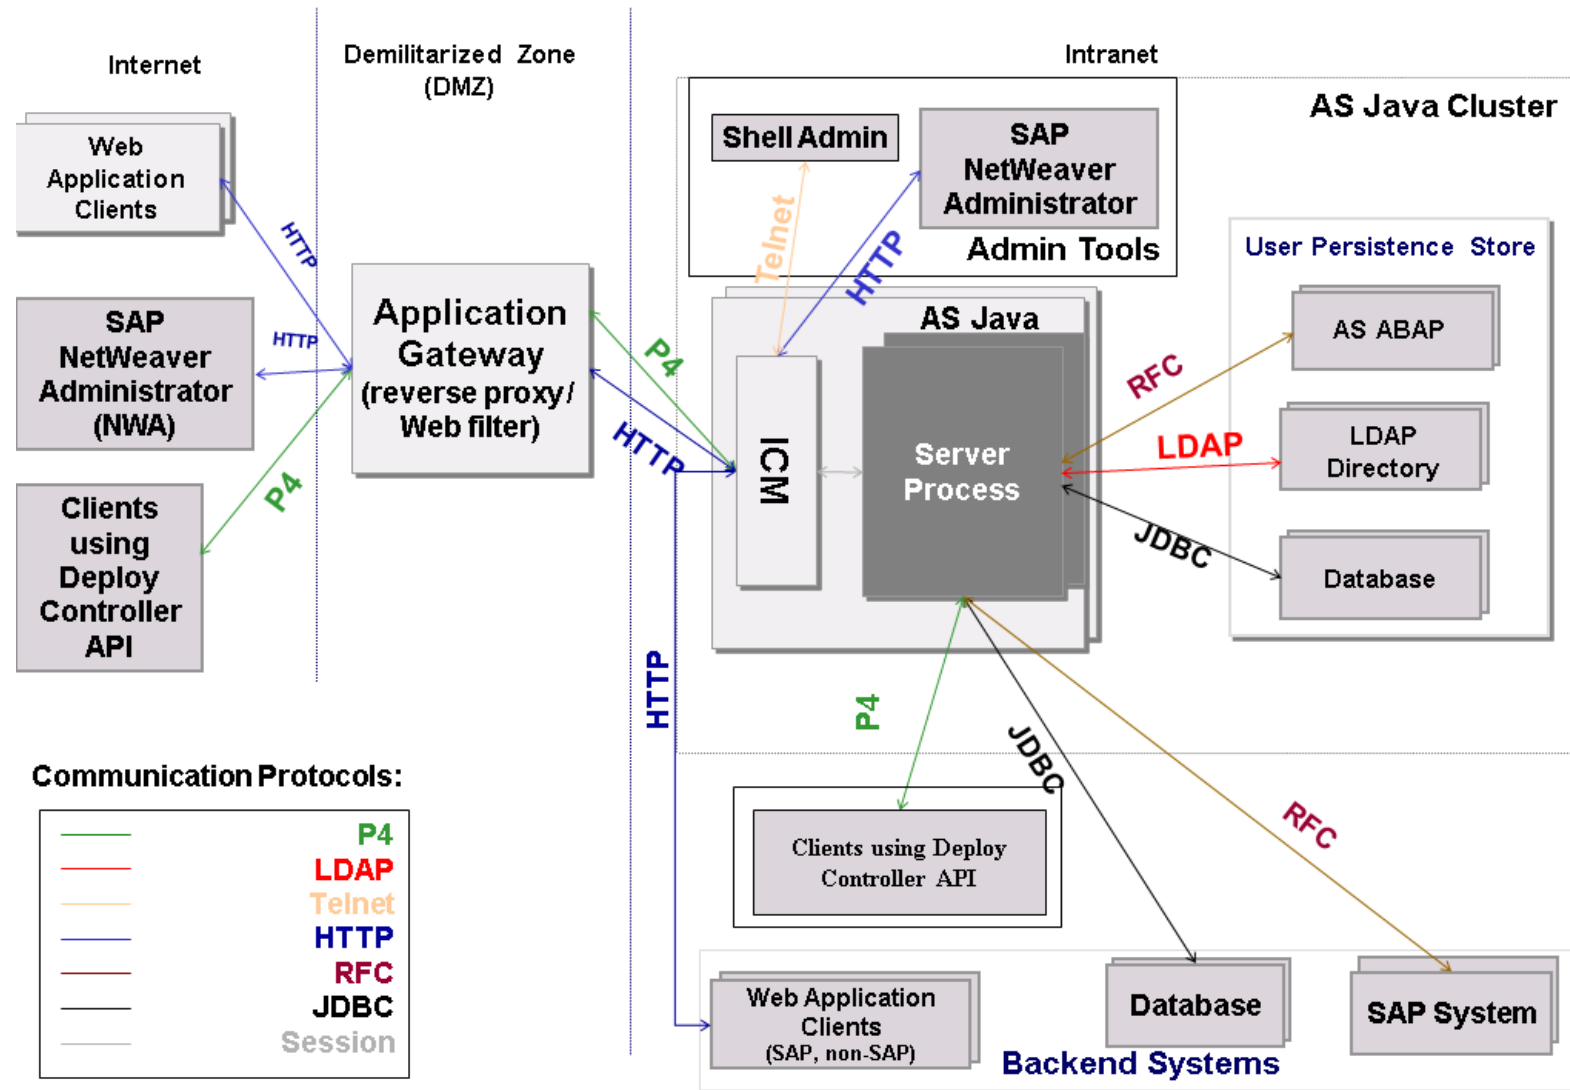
Internet

Demilitarized Zone (DMZ)

Intranet

AS Java Cluster

Web Application Clients

HTTP

HTTP

SAP NetWeaver Administrator (NWA)

Clients using Deploy Controller API

P4

Application Gateway (reverse proxy/ Web filter)

P4

HTTP

Shell Admin

SAP NetWeaver Administrator

Admin Tools

Telnet

HTTP

AS Java

ICM

Server Process

User Persistence Store

AS ABAP

RFC

LDAP

LDAP Directory

JDBC

Database

HTTP

P4

JDBC

RFC

Clients using Deploy Controller API

Communication Protocols:

P4
LDAP
Telnet
HTTP
RFC
JDBC
Session

Web Application Clients (SAP, non-SAP)

Database

SAP System

Backend Systems